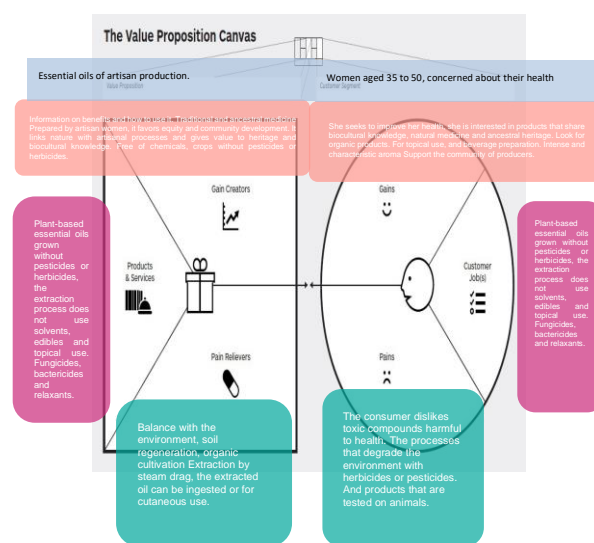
The Value Proposition Canvas

Essential oils of artisan production.

Value Proposition

Women aged 35 to 50, concerned about their health

Customer Segment

Information on benefits and how to use it. Traditional and ancestral medicine. Prepared by artisan women, it favors equity and community development. It links nature with artisanal processes and gives value to heritage and biocultural knowledge. Free of chemicals, crops without pesticides or herbicides.

She seeks to improve her health, she is interested in products that share biocultural knowledge, natural medicine and ancestral heritage. Look for organic products. For topical use, and beverage preparation. Intense and characteristic aroma Support the community of producers.

Gain Creators

Gains

Plant-based essential oils grown without pesticides or herbicides, the extraction process does not use solvents, edibles and topical use. Fungicides, bactericides and relaxants.

Products & Services

Customer Job(s)

Plant-based essential oils grown without pesticides or herbicides, the extraction process does not use solvents, edibles and topical use. Fungicides, bactericides and relaxants.

Pain Relievers

Pains

Balance with the environment, soil regeneration, organic cultivation Extraction by steam drag, the extracted oil can be ingested or for cutaneous use.

The consumer dislikes toxic compounds harmful to health. The processes that degrade the environment with herbicides or pesticides. And products that are tested on animals.